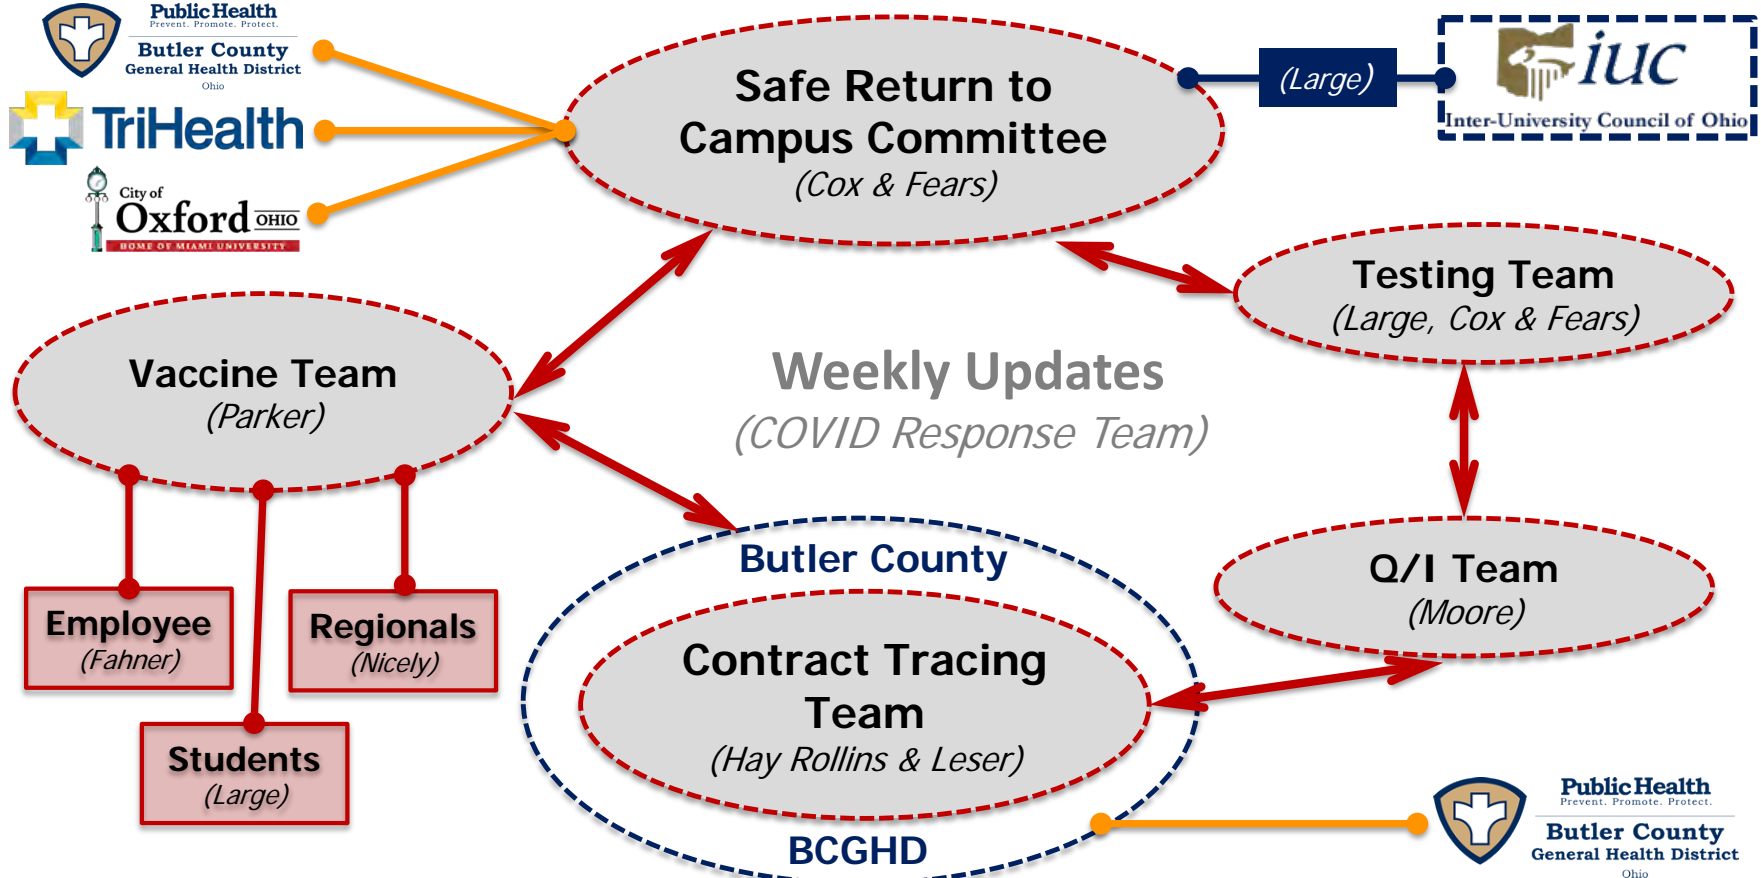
Public Health
Prevent. Promote. Protect.
Butler County
General Health District
Ohio

TriHealth

City of
Oxford OHIO
HOME OF MIAMI UNIVERSITY

Safe Return to Campus Committee
(Cox & Fears)

(Large)

iuc
Inter-University Council of Ohio

Testing Team
(Large, Cox & Fears)

Vaccine Team
(Parker)

Weekly Updates
(COVID Response Team)

Employee
(Fahner)

Regionals
(Nicely)

Students
(Large)

Butler County

Contract Tracing Team
(Hay Rollins & Leser)

BCGHD

Q/I Team
(Moore)

Public Health
Prevent. Promote. Protect.
Butler County
General Health District
Ohio